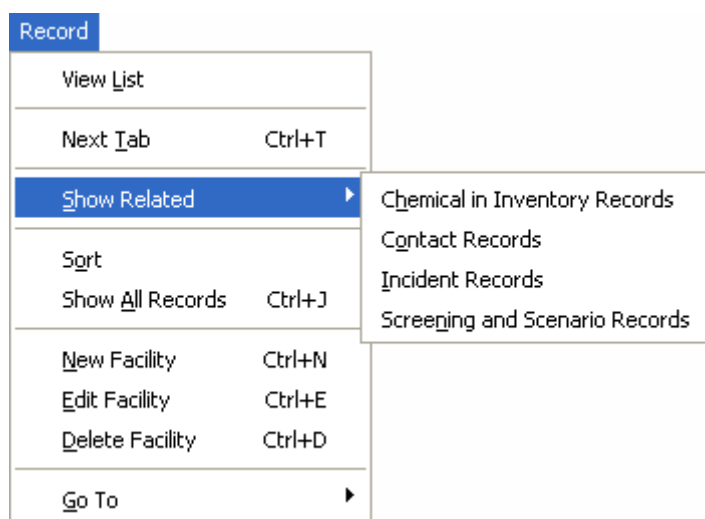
Record

View List

Next Tab Ctrl+T

Show Related

Chemical in Inventory Records
Contact Records
Incident Records
Screening and Scenario Records

Sort
Show All Records Ctrl+J

New Facility Ctrl+N
Edit Facility Ctrl+E
Delete Facility Ctrl+D

Go To